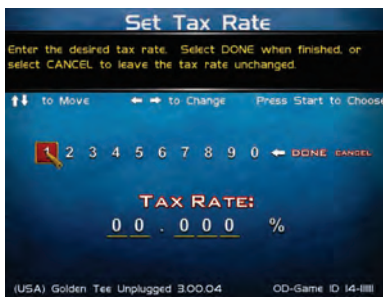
Set Tax Rate

Enter the desired tax rate. Select DONE when finished, or select CANCEL to leave the tax rate unchanged.

↑↓ to Move ← → to Change Press Start to Choose

1 2 3 4 5 6 7 8 9 0 ← DONE CANCEL

TAX RATE:

0 0 . 0 0 0 %

(USA) Golden Tee Unplugged 3.00.04 OD-Game ID 14-11111